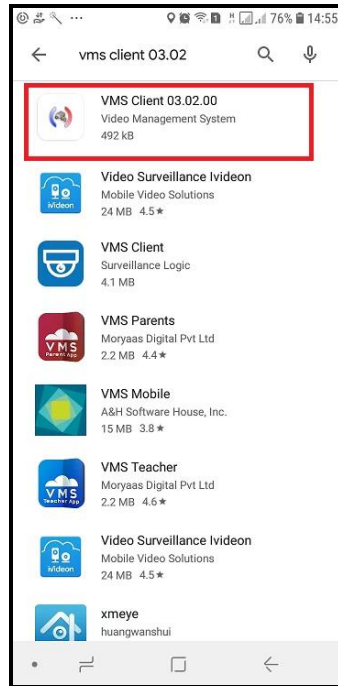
76% 14:55

vms client 03.02

VMS Client 03.02.00
Video Management System
492 kB

Video Surveillance Ivideon
Mobile Video Solutions
24 MB 4.5★

VMS Client
Surveillance Logic
4.1 MB

VMS Parents
Moryaas Digital Pvt Ltd
2.2 MB 4.4★

VMS Mobile
A&H Software House, Inc.
15 MB 3.8★

VMS Teacher
Moryaas Digital Pvt Ltd
2.2 MB 4.6★

Video Surveillance Ivideon
Mobile Video Solutions
24 MB 4.5★

xmeye
huangwanshui